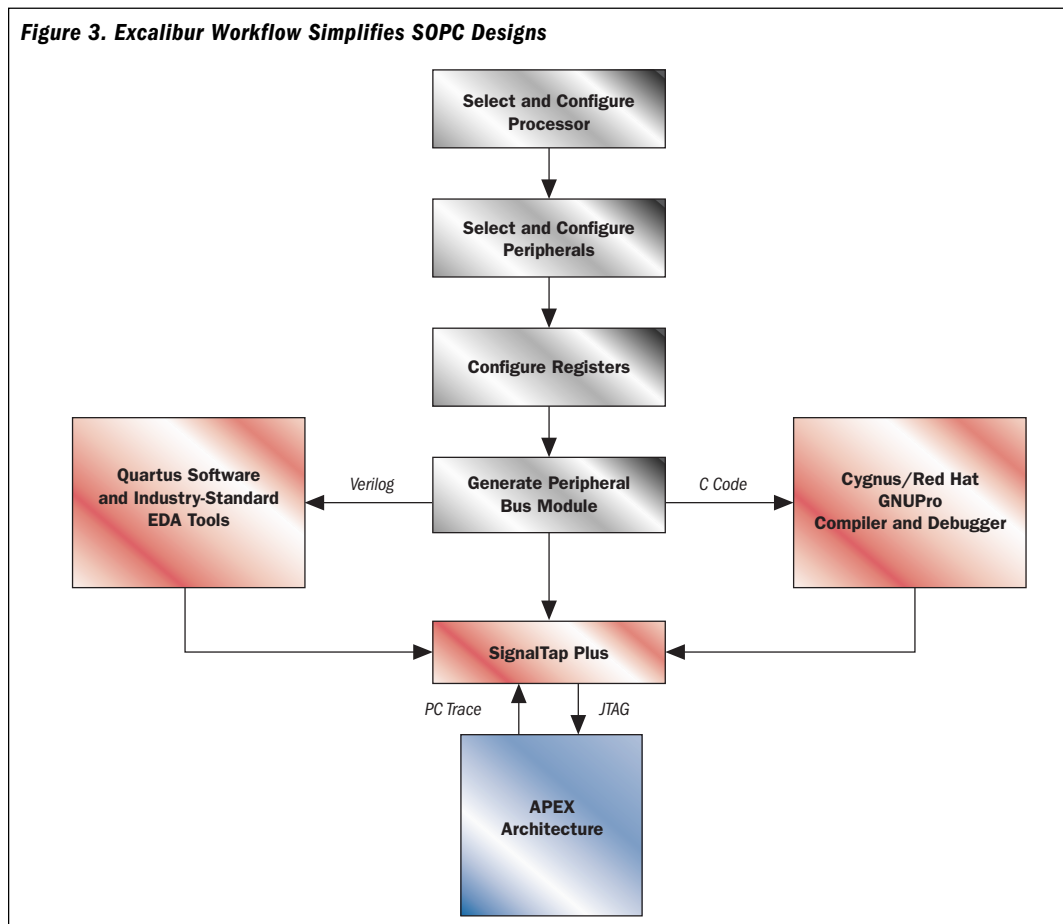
Figure 3. Excalibur Workflow Simplifies SOPC Designs

Select and Configure Processor

Select and Configure Peripherals

Configure Registers

Quartus Software and Industry-Standard EDA Tools

Verilog

Generate Peripheral Bus Module

C Code

Cygnus/Red Hat GNUPro Compiler and Debugger

SignalTap Plus

PC Trace

JTAG

APEX Architecture